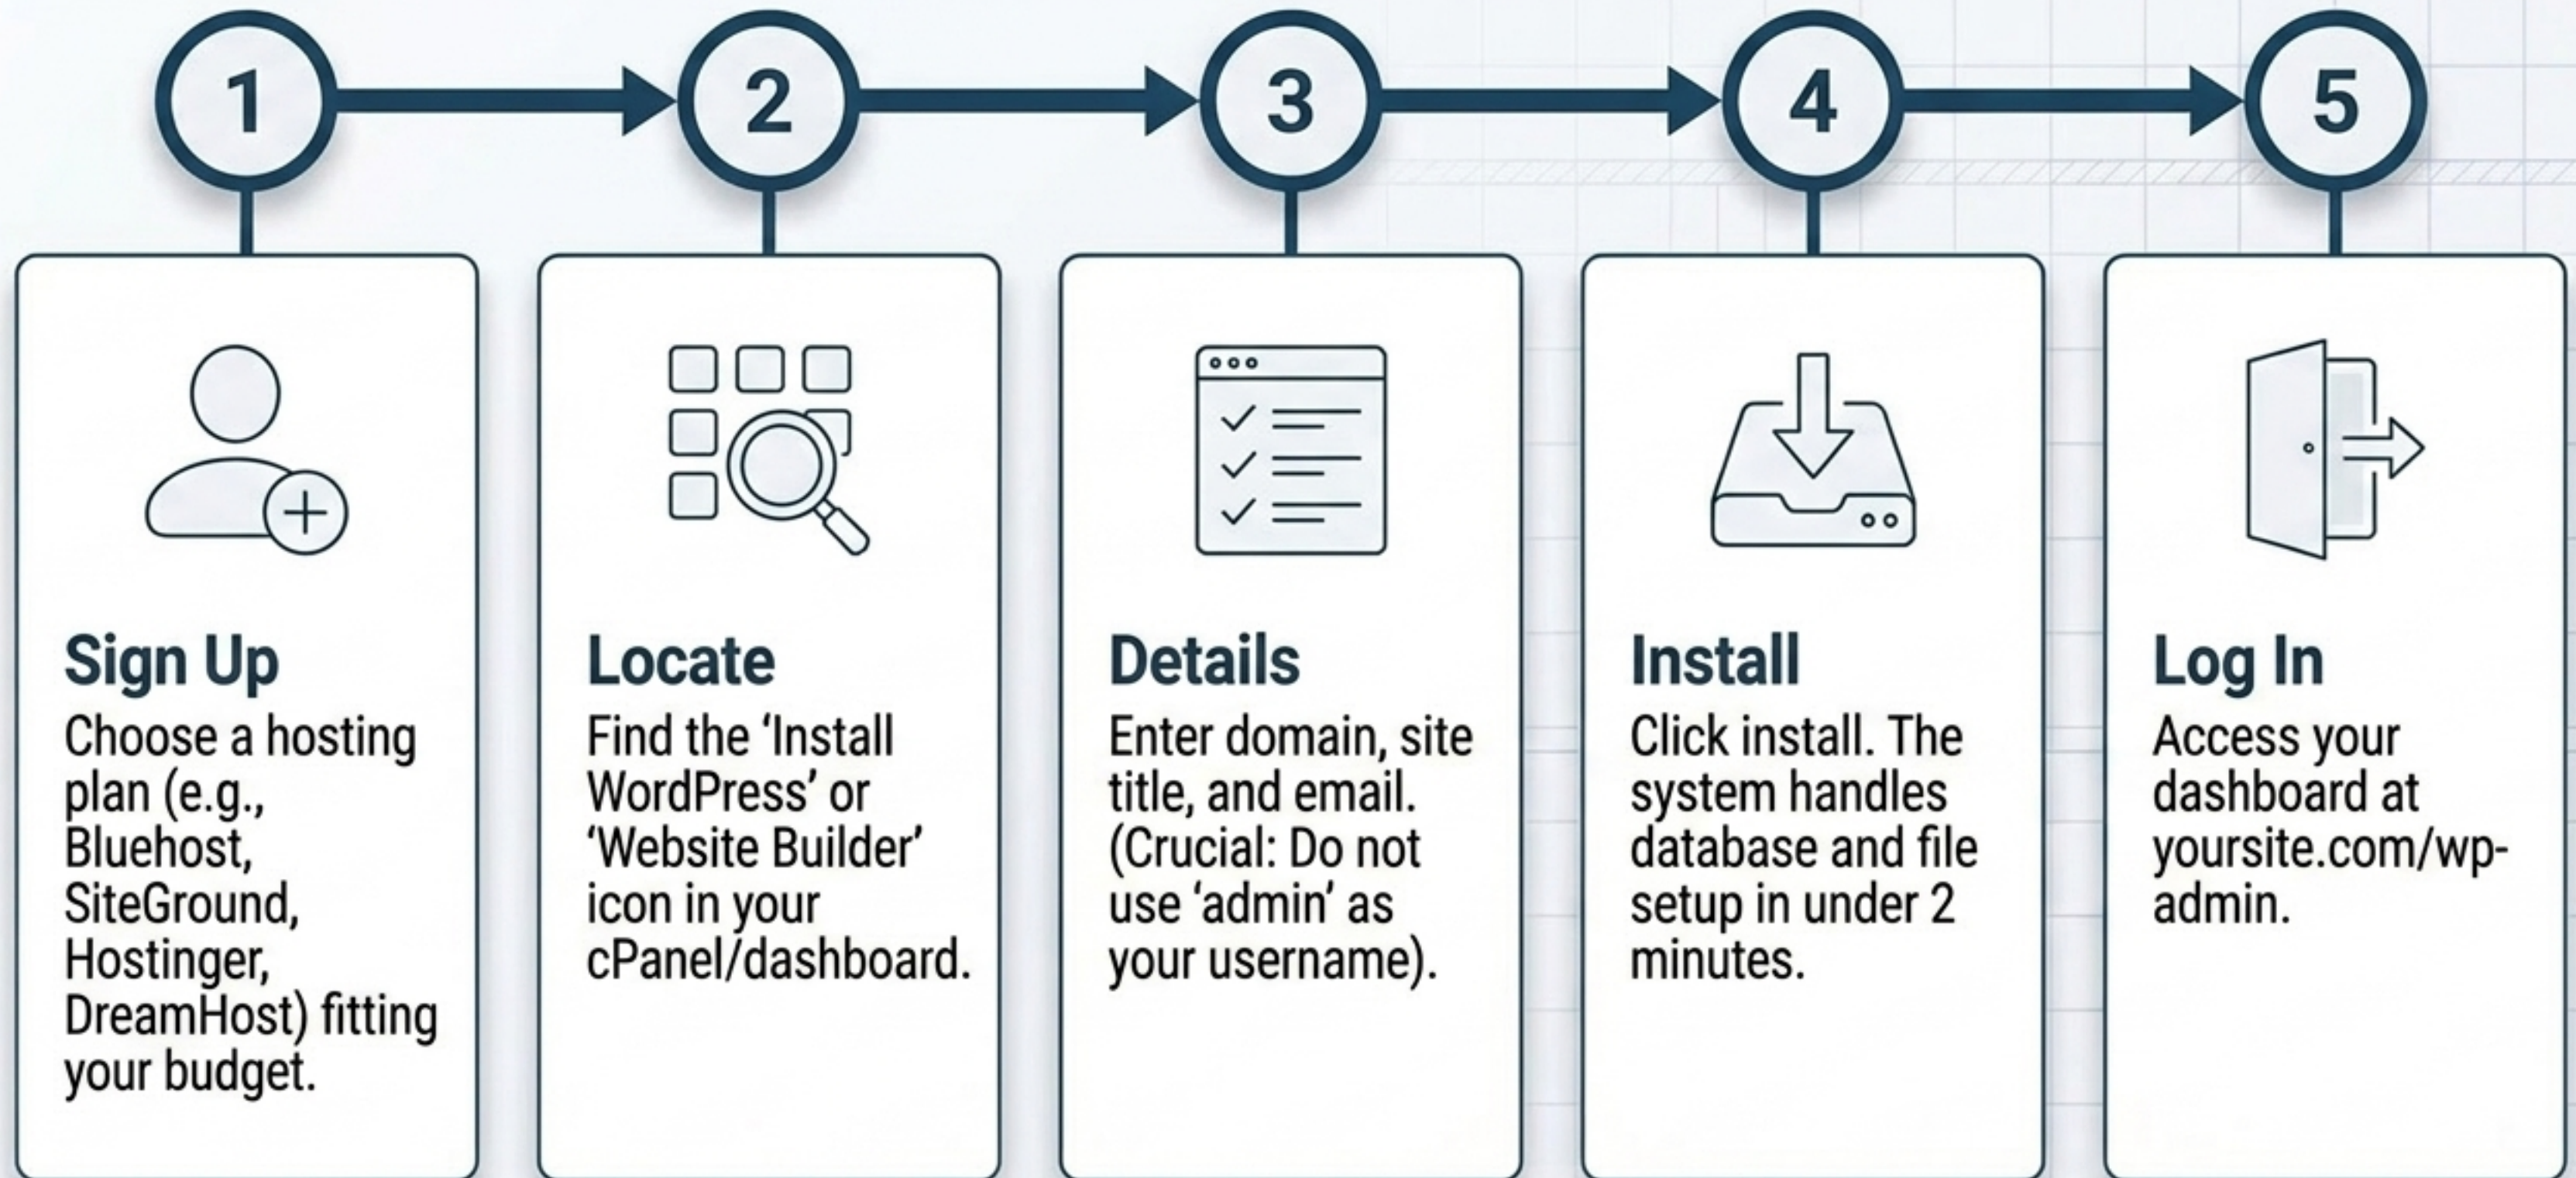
1

2

3

4

5

Sign Up
Choose a hosting plan (e.g., Bluehost, SiteGround, Hostinger, DreamHost) fitting your budget.

Locate
Find the ‘Install WordPress’ or ‘Website Builder’ icon in your cPanel/dashboard.

Details
Enter domain, site title, and email. (Crucial: Do not use ‘admin’ as your username).

Install
Click install. The system handles database and file setup in under 2 minutes.

Log In
Access your dashboard at yoursite.com/wp-admin.